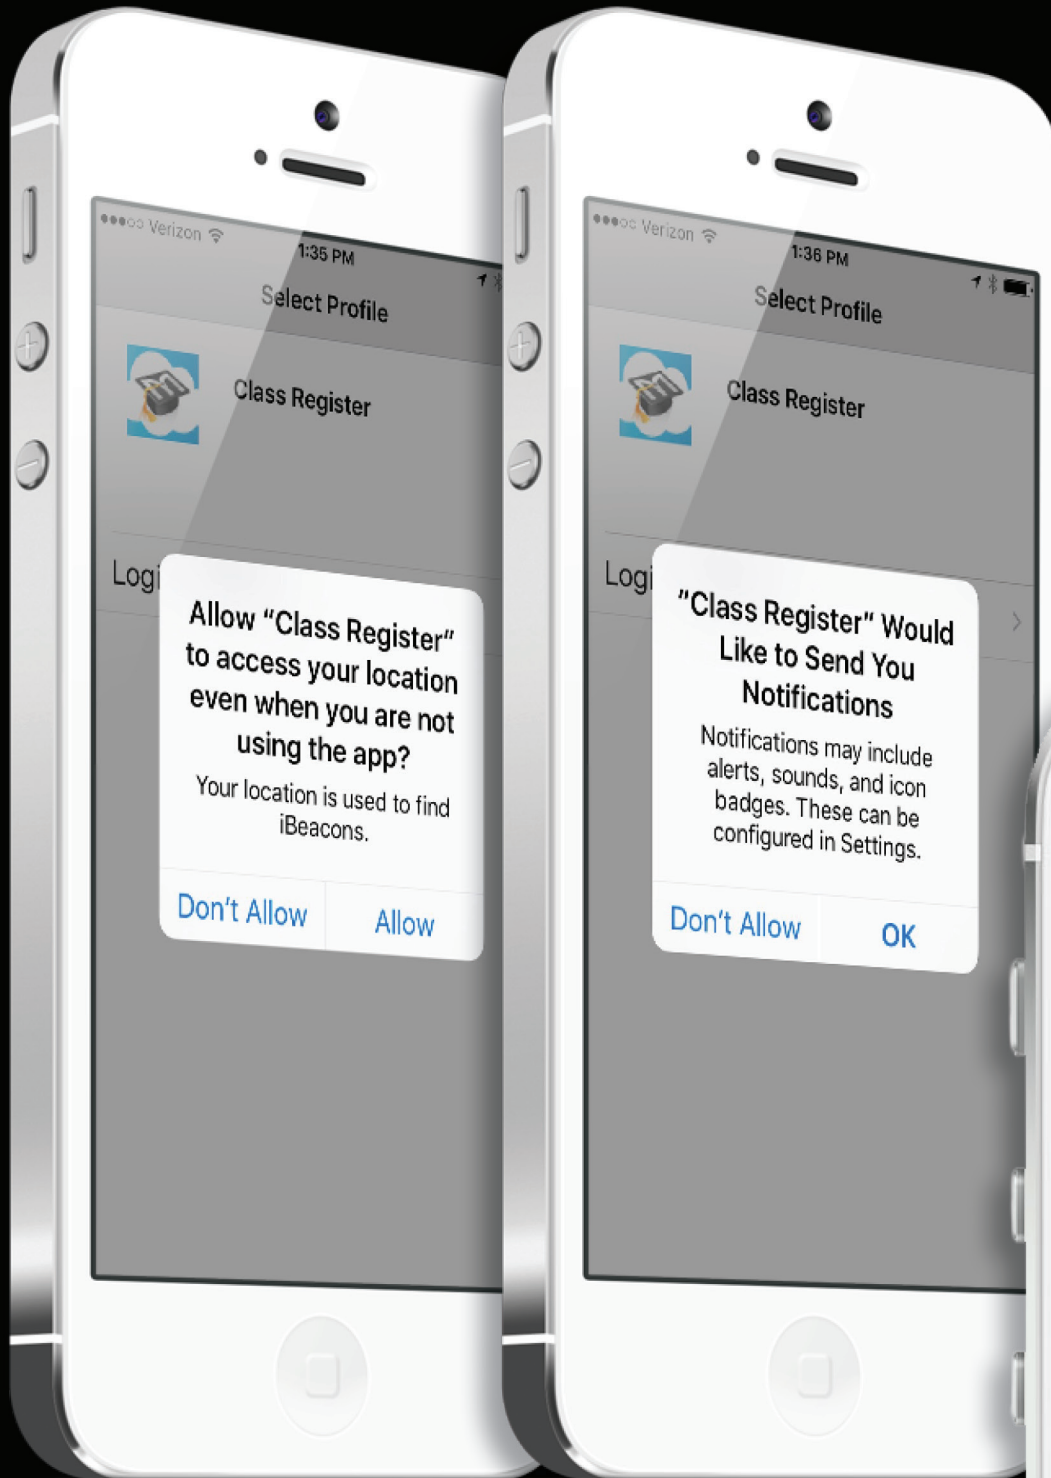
●●●○○ Verizon
1:35 PM
Select Profile
Class Register
Logi

Allow "Class Register" to access your location even when you are not using the app?
Your location is used to find iBeacons.
Don't Allow
Allow

●●●○○ Verizon
1:36 PM
Select Profile
Class Register
Logi

"Class Register" Would Like to Send You Notifications
Notifications may include alerts, sounds, and icon badges. These can be configured in Settings.
Don't Allow
OK